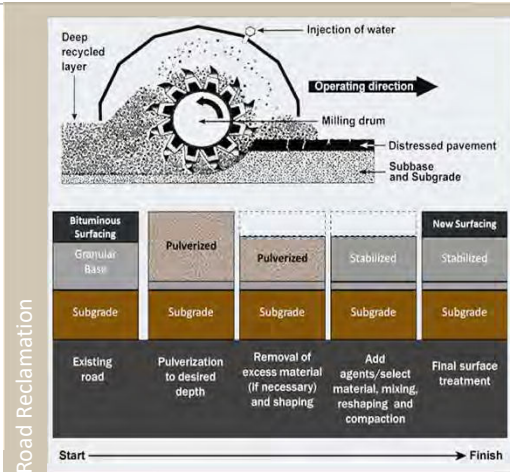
Deep recycled layer

Injection of water

Operating direction

Milling drum

Distressed pavement

Subbase and Subgrade

| Bituminous Surfacing | | | | New Surfacing |
|---|---|---|---|---|
| Granular Base | Pulverized | Pulverized | Stabilized | Stabilized |
| Subgrade | Subgrade | Subgrade | Subgrade | Subgrade |
| Existing road | Pulverization to desired depth | Removal of excess material (if necessary) and shaping | Add agents/select material, mixing, reshaping and compaction | Final surface treatment |

Start

Finish

Road Reclamation